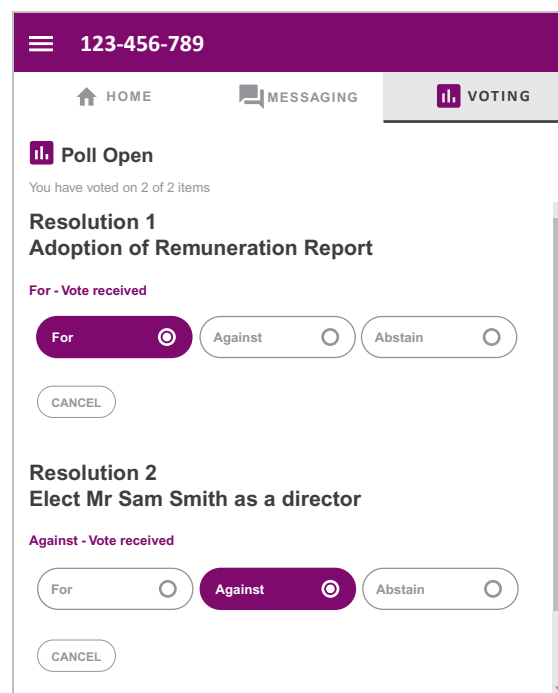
123-456-789

HOME MESSAGING VOTING

Poll Open

You have voted on 2 of 2 items

Resolution 1
Adoption of Remuneration Report

For - Vote received

For Against Abstain

CANCEL

Resolution 2
Elect Mr Sam Smith as a director

Against - Vote received

For Against Abstain

CANCEL